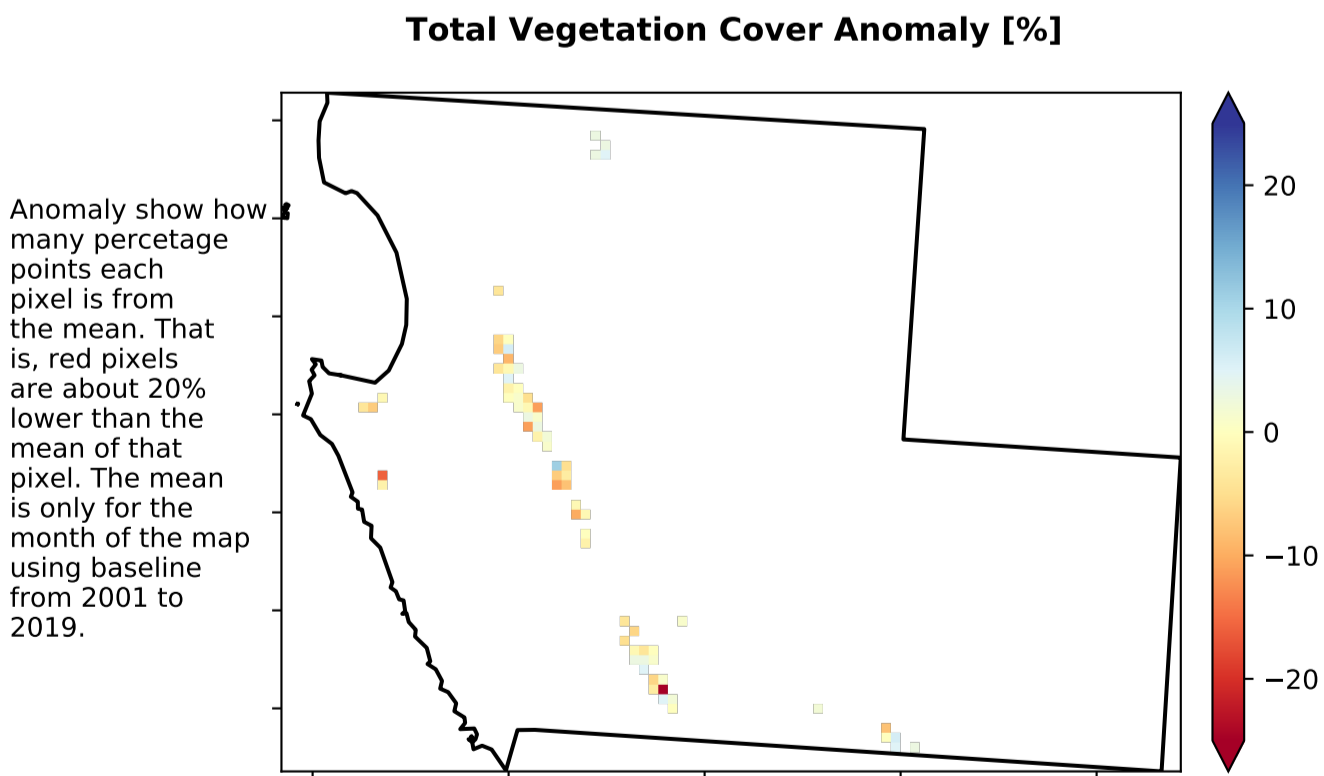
Total Vegetation Cover Anomaly [%]

Anomaly show how many percetage points each pixel is from the mean. That is, red pixels are about 20% lower than the mean of that pixel. The mean is only for the month of the map using baseline from 2001 to 2019.

20
10
0
−10
−20